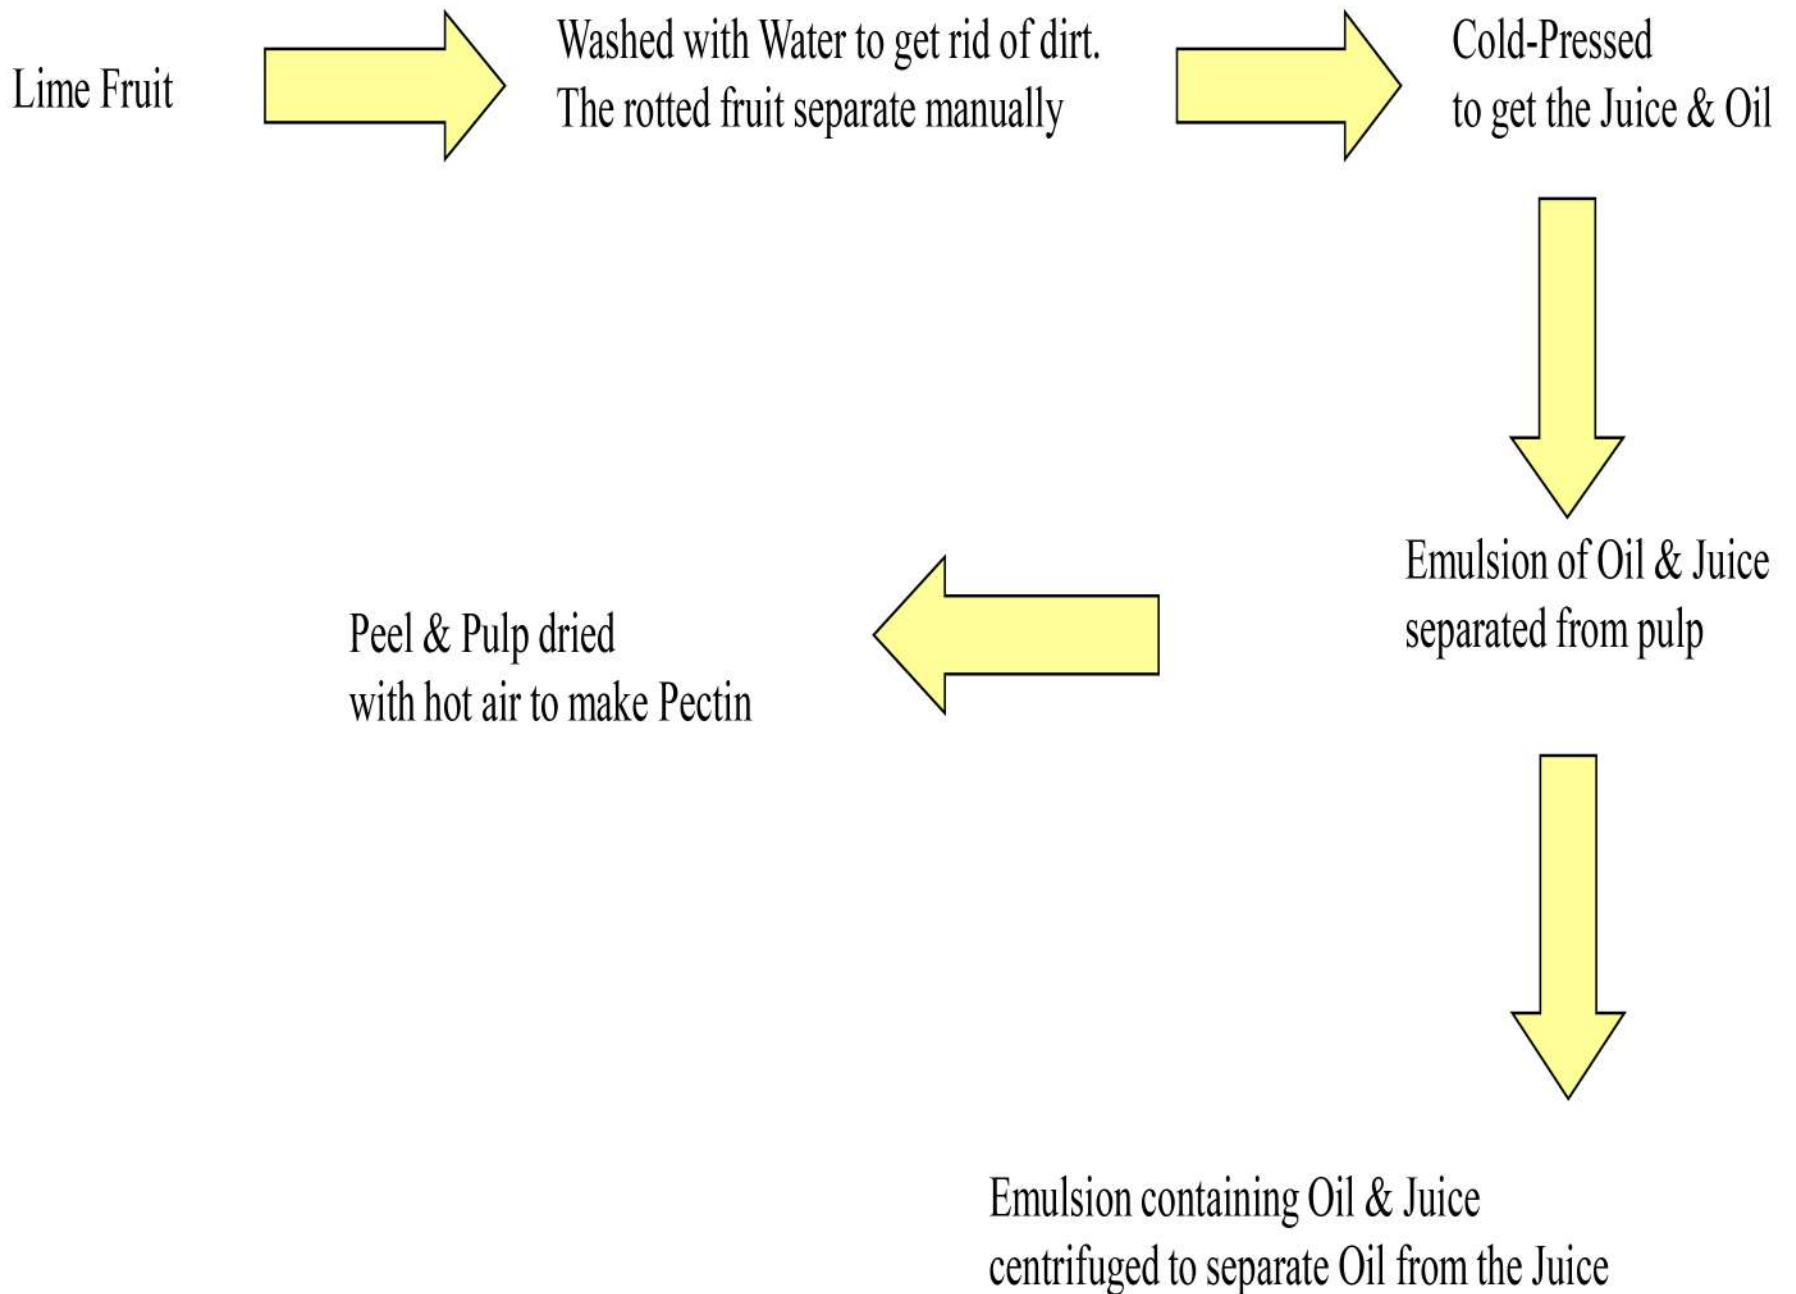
Lime Fruit

Washed with Water to get rid of dirt.
The rotted fruit separate manually

Cold-Pressed
to get the Juice & Oil

Emulsion of Oil & Juice
separated from pulp

Peel & Pulp dried
with hot air to make Pectin

Emulsion containing Oil & Juice
centrifuged to separate Oil from the Juice